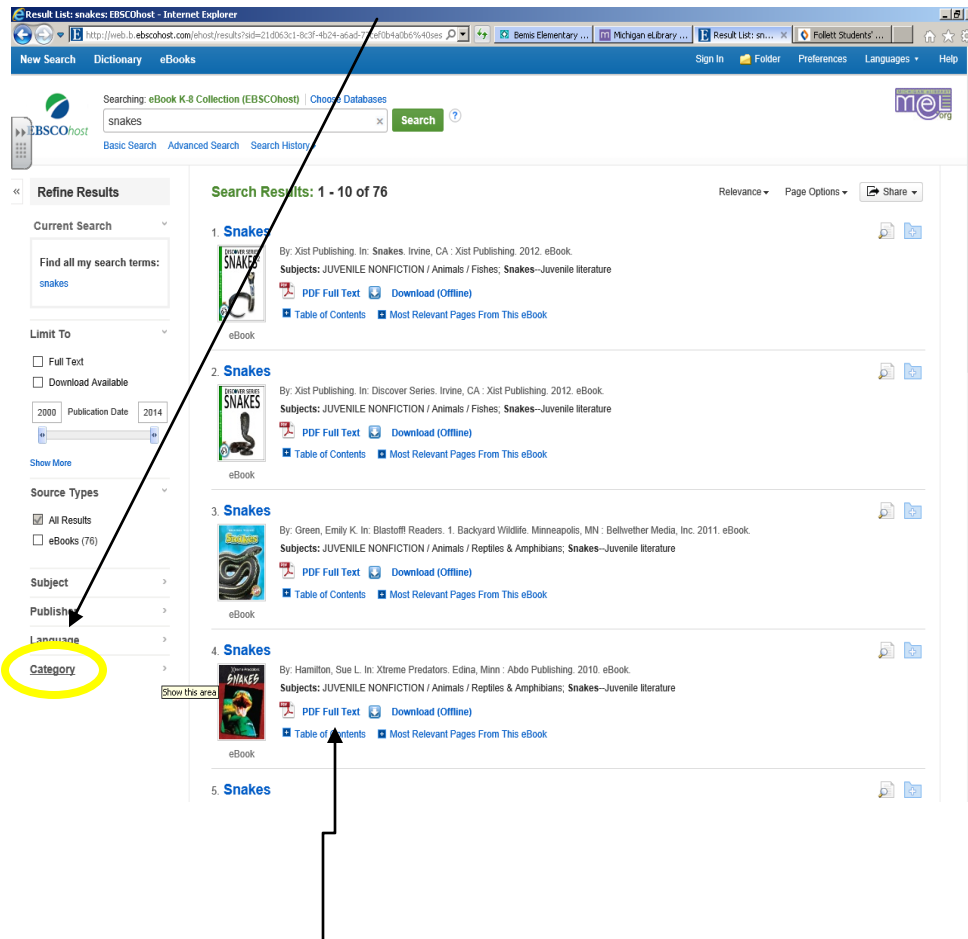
Result List: snakes: EBSCOhost - Internet Explorer

http://web.b.ebscohost.com/ehost/results?sid=21d063c1-8c3f-4b24-a6ad-7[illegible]ef0b4a0b6%40ses

Bemis Elementary ...

Michigan eLibrary ...

Result List: sn...

Follett Students' ...

New Search Dictionary eBooks

Sign In Folder Preferences Languages Help

EBSCOhost

Searching: eBook K-8 Collection (EBSCOhost) | Choose Databases

snakes

Search

Basic Search Advanced Search Search History

mel .org

Refine Results

Current Search

Find all my search terms:

snakes

Limit To

Full Text

Download Available

2000 Publication Date 2014

Show More

Source Types

All Results

eBooks (76)

Subject

Publisher

Language

Category

Show this area

Search Results: 1 - 10 of 76

Relevance Page Options Share

1. Snakes

By: Xist Publishing. In: Snakes. Irvine, CA : Xist Publishing. 2012. eBook.

Subjects: JUVENILE NONFICTION / Animals / Fishes; Snakes--Juvenile literature

PDF Full Text Download (Offline)

Table of Contents Most Relevant Pages From This eBook

eBook

2. Snakes

By: Xist Publishing. In: Discover Series. Irvine, CA : Xist Publishing. 2012. eBook.

Subjects: JUVENILE NONFICTION / Animals / Fishes; Snakes--Juvenile literature

PDF Full Text Download (Offline)

Table of Contents Most Relevant Pages From This eBook

eBook

3. Snakes

By: Green, Emily K. In: Blastoff! Readers. 1. Backyard Wildlife. Minneapolis, MN : Bellwether Media, Inc. 2011. eBook.

Subjects: JUVENILE NONFICTION / Animals / Reptiles & Amphibians; Snakes--Juvenile literature

PDF Full Text Download (Offline)

Table of Contents Most Relevant Pages From This eBook

eBook

4. Snakes

By: Hamilton, Sue L. In: Xtreme Predators. Edina, Minn : Abdo Publishing. 2010. eBook.

Subjects: JUVENILE NONFICTION / Animals / Reptiles & Amphibians; Snakes--Juvenile literature

PDF Full Text Download (Offline)

Table of Contents Most Relevant Pages From This eBook

eBook

5. Snakes